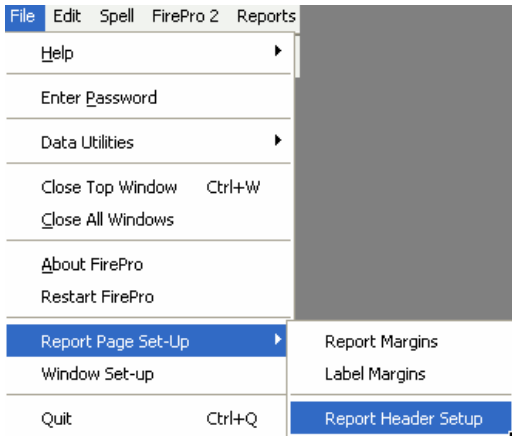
File Edit Spell FirePro 2 Reports

Help

Enter Password

Data Utilities

Close Top Window Ctrl+W
Close All Windows

About FirePro
Restart FirePro

Report Page Set-Up
Window Set-up

Quit Ctrl+Q

Report Margins
Label Margins

Report Header Setup